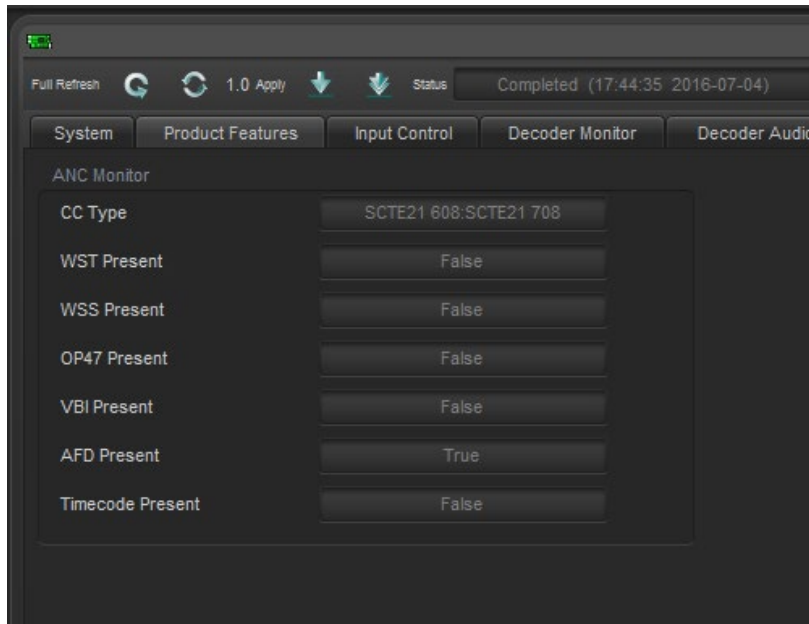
Full Refresh 1.0 Apply Status Completed (17:44:35 2016-07-04)

System | Product Features | Input Control | Decoder Monitor | Decoder Audio

ANC Monitor

CC Type SCTE21 608:SCTE21 708

WST Present False

WSS Present False

OP47 Present False

VBI Present False

AFD Present True

Timecode Present False